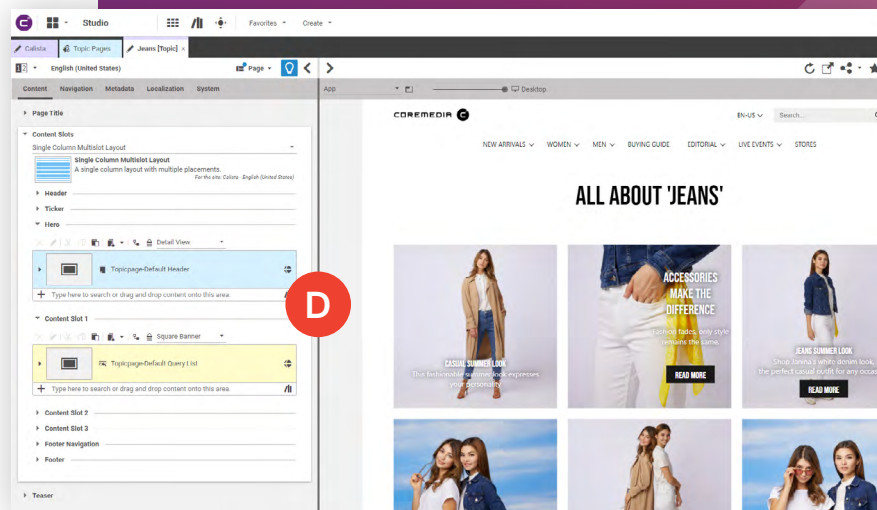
Studio

Favorites Create

Calista Topic Pages Jeans [Topic] ×

English (United States)

Page

Content Navigation Metadata Localization System

Page Title

Content Slots

Single Column Multislot Layout

Single Column Multislot Layout
A single column layout with multiple placements.
For the site: Calista · English (United States)

Header

Ticker

Hero

Detail View

Topicpage-Default Header

Type here to search or drag and drop content onto this area.

Content Slot 1

Square Banner

Topicpage-Default Query List

Type here to search or drag and drop content onto this area.

Content Slot 2

Content Slot 3

Footer Navigation

Footer

Teaser

D

App

Desktop

COREMEDIA

EN-US

Search...

NEW ARRIVALS WOMEN MEN BUYING GUIDE EDITORIAL LIVE EVENTS STORES

ALL ABOUT 'JEANS'

CASUAL SUMMER LOOK
The fashionable summer look expresses your personality.

ACCESSORIES MAKE THE DIFFERENCE
Fashion fades, only style remains the same.

READ MORE

JEANS SUMMER LOOK
Shop Jorsha's white denim look, the perfect casual outfit for any occas

READ MORE